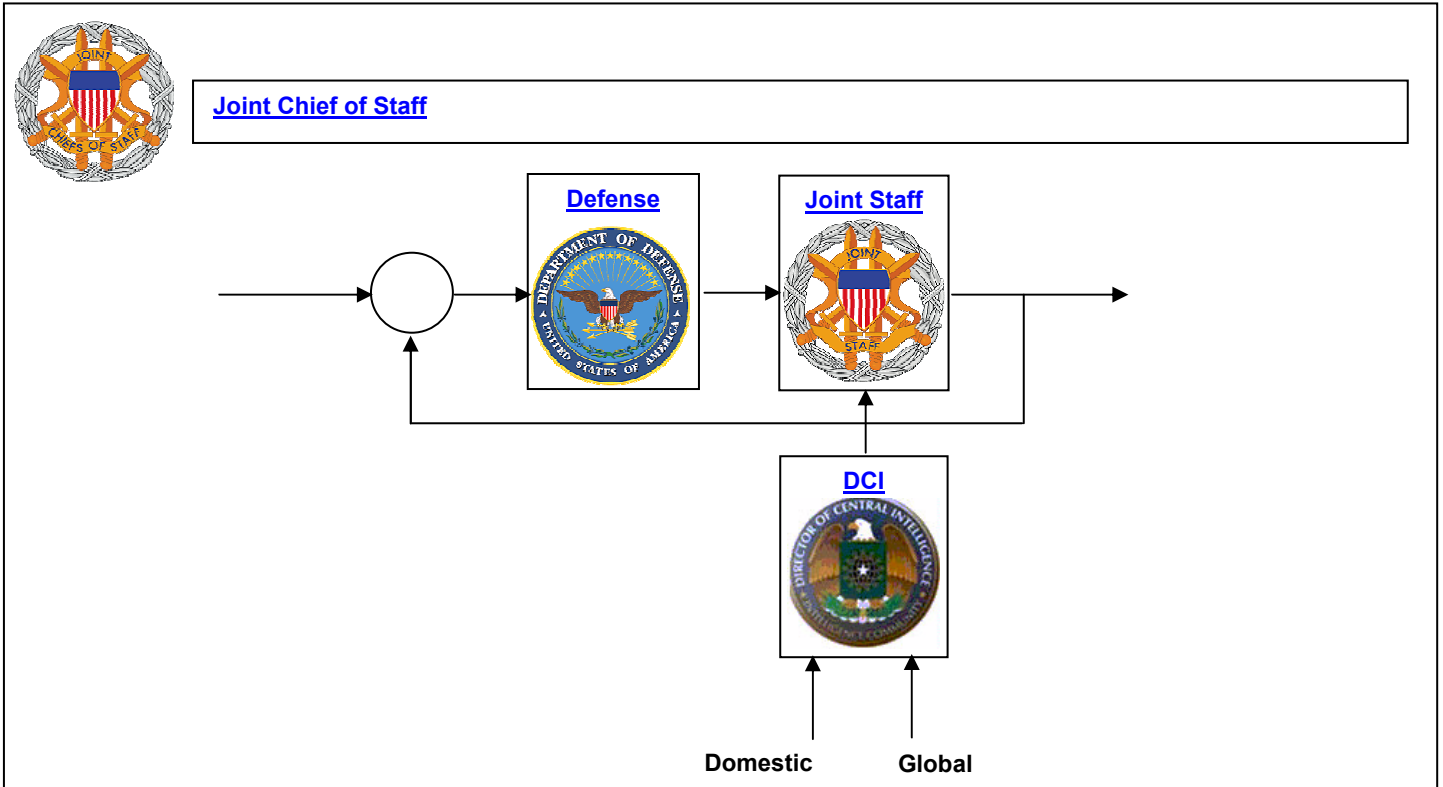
JOINT CHIEFS OF STAFF

Joint Chief of Staff

Defense

DEPARTMENT OF DEFENSE UNITED STATES OF AMERICA

Joint Staff

JOINT STAFF

DCI

DIRECTOR OF CENTRAL INTELLIGENCE INTELLIGENCE COMMUNITY

Domestic

Global